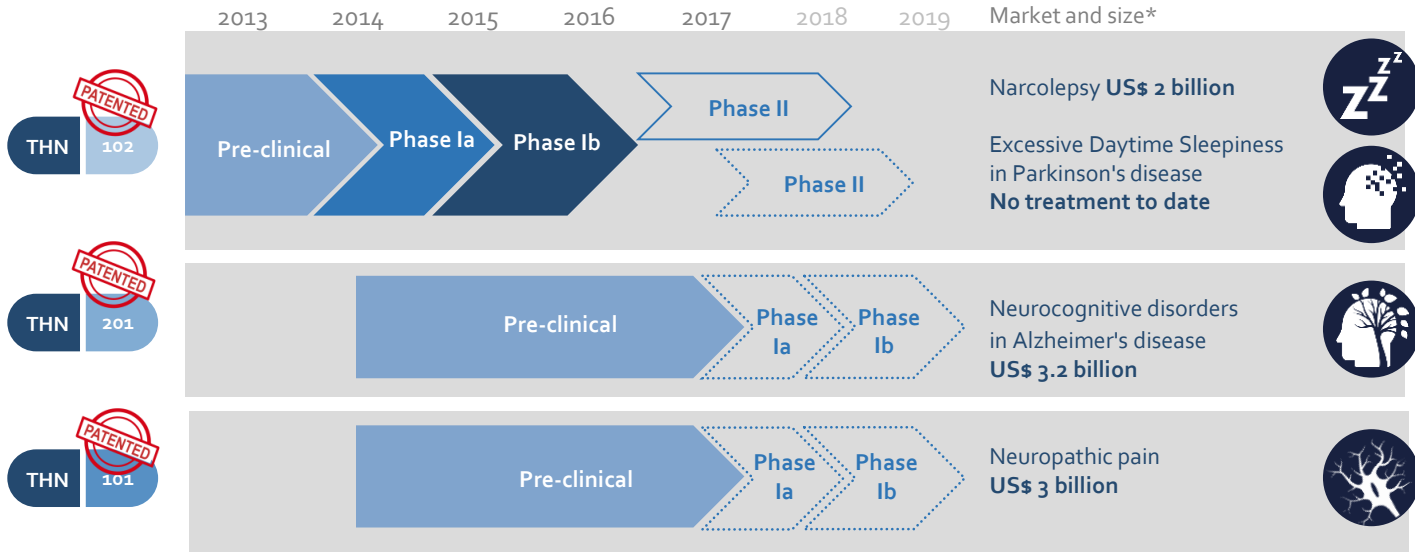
2013 2014 2015 2016 2017 2018 2019 Market and size*

PATENTED
THN 102

Pre-clinical
Phase Ia
Phase Ib
Phase II
Phase II

Narcolepsy **US$ 2 billion**

Excessive Daytime Sleepiness in Parkinson's disease
**No treatment to date**

ZZZ

PATENTED
THN 201

Pre-clinical
Phase Ia
Phase Ib

Neurocognitive disorders in Alzheimer's disease
**US$ 3.2 billion**

PATENTED
THN 101

Pre-clinical
Phase Ia
Phase Ib

Neuropathic pain
**US$ 3 billion**